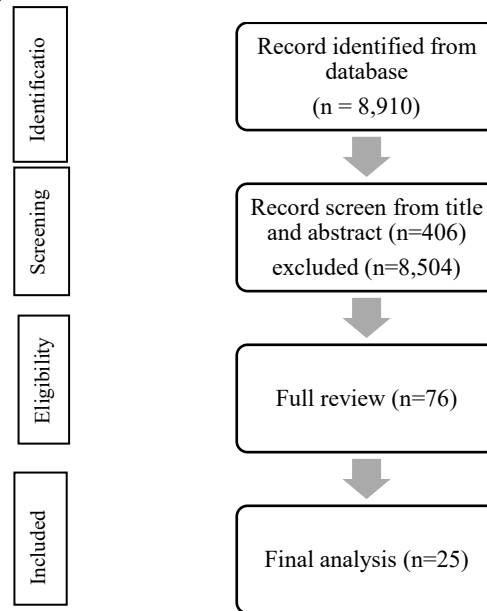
Identificatio

Record identified from database (n = 8,910)

Screening

Record screen from title and abstract (n=406) excluded (n=8,504)

Eligibility

Full review (n=76)

Included

Final analysis (n=25)